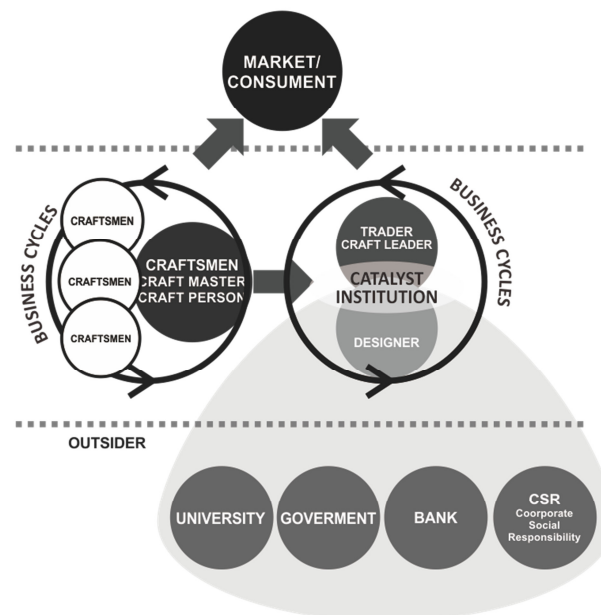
MARKET/
CONSUMENT

BUSINESS CYCLES

CRAFTSMEN

CRAFTSMEN

CRAFTSMEN

CRAFTSMEN
CRAFT MASTER
CRAFT PERSON

BUSINESS CYCLES

TRADER
CRAFT LEADER

CATALYST
INSTITUTION

DESIGNER

OUTSIDER

UNIVERSITY

GOVERMENT

BANK

CSR
Coorporate
Social
Responsibility